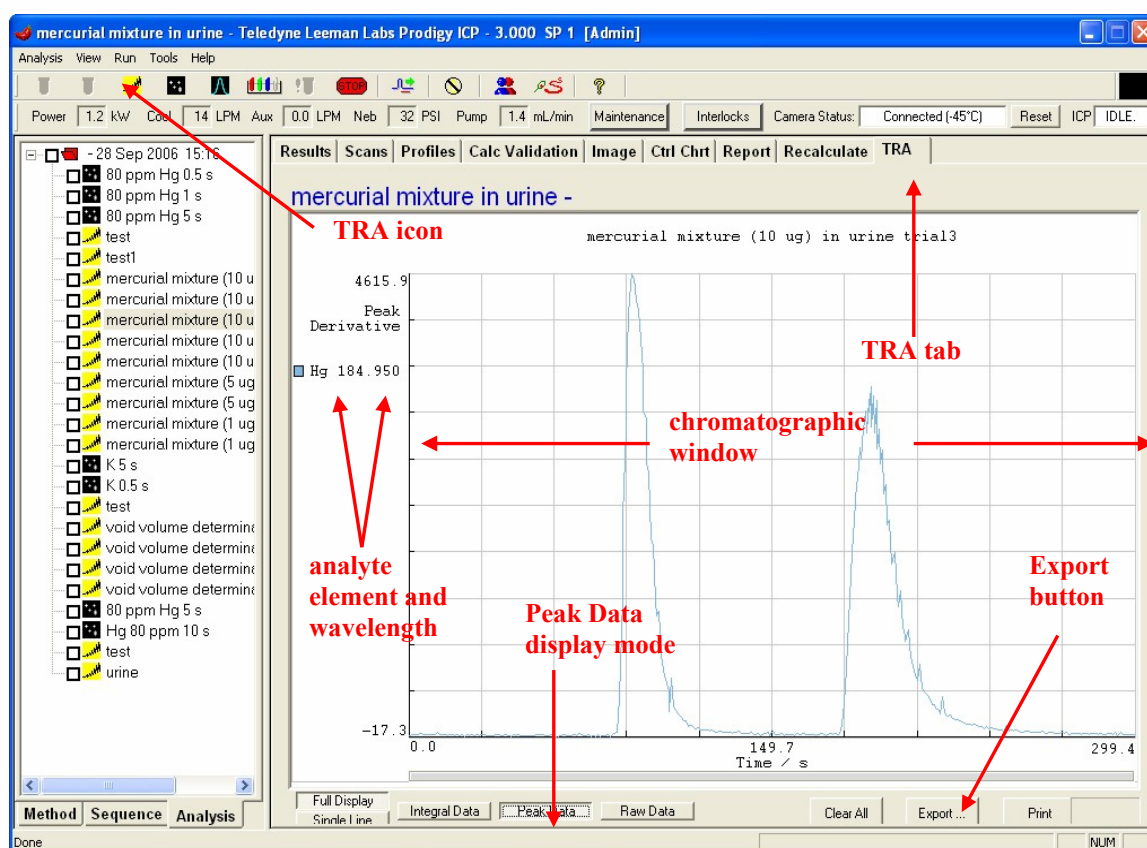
mercurial mixture in urine - Teledyne Leeman Labs Prodigy ICP - 3.000 SP 1 [Admin]

Analysis View Run Tools Help

Power 1.2 kW Cool 14 LPM Aux 0.0 LPM Neb 32 PSI Pump 1.4 mL/min Maintenance Interlocks Camera Status: Connected (-45°C) Reset ICP IDLE.

- 28 Sep 2006 15:16
80 ppm Hg 0.5 s
80 ppm Hg 1 s
80 ppm Hg 5 s
test
test1
mercurial mixture (10 u
mercurial mixture (10 u
mercurial mixture (10 u
mercurial mixture (10 u
mercurial mixture (10 u
mercurial mixture (5 ug
mercurial mixture (5 ug
mercurial mixture (1 ug
mercurial mixture (1 ug
K 5 s
K 0.5 s
test
void volume determine
void volume determine
void volume determine
void volume determine
80 ppm Hg 5 s
Hg 80 ppm 10 s
test
urine

Method Sequence Analysis

Results Scans Profiles Calc Validation Image Ctrl Chrt Report Recalculate TRA

mercurial mixture in urine -

mercurial mixture (10 ug) in urine trial3

4615.9
Peak Derivative
Hg 184.950
-17.3
0.0 149.7 299.4
Time / s

TRA icon
TRA tab
chromatographic window
analyte element and wavelength
Peak Data display mode
Export button

Full Display
Single Line
Integral Data Peak Data Raw Data Clear All Export ... Print

Done NUM